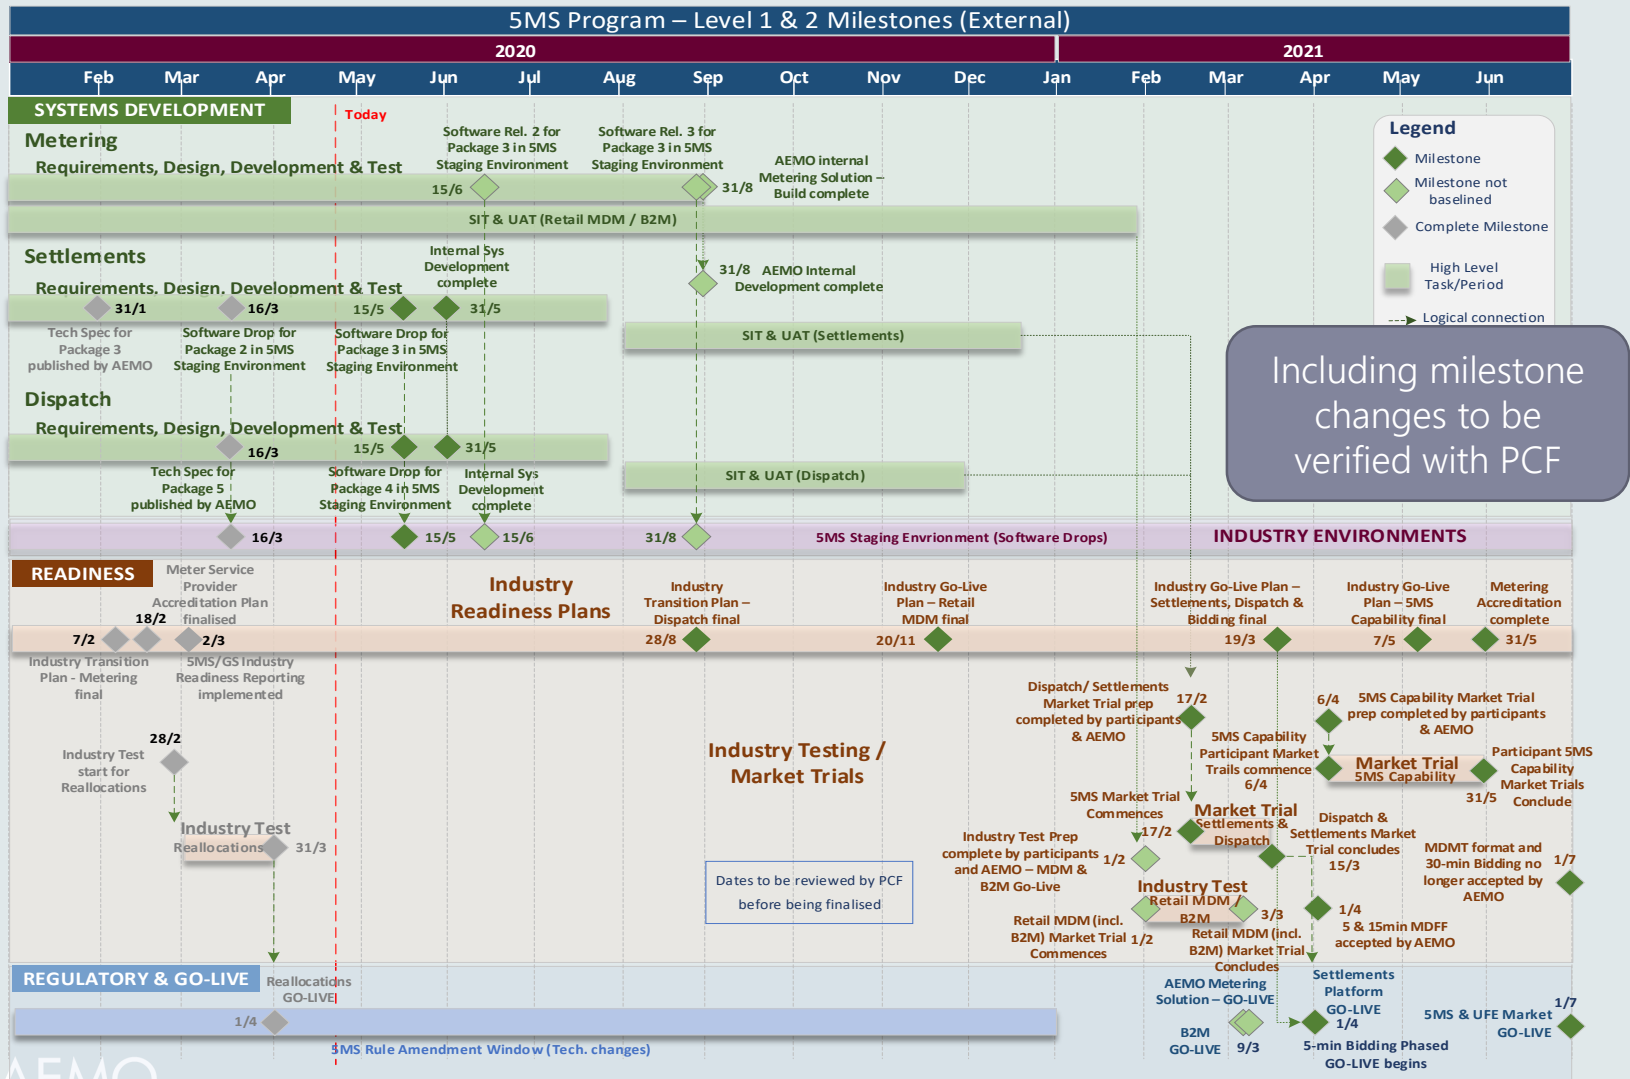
5MS Program – Level 1 & 2 Milestones (External)

2020

2021

Feb Mar Apr May Jun Jul Aug Sep Oct Nov Dec Jan Feb Mar Apr May Jun

SYSTEMS DEVELOPMENT

Today

Metering

Requirements, Design, Development & Test

Software Rel. 2 for Package 3 in 5MS Staging Environment

Software Rel. 3 for Package 3 in 5MS Staging Environment

AEMO internal Metering Solution – Build complete

15/6

31/8

SIT & UAT (Retail MDM / B2M)

Legend

Milestone

Milestone not baselined

Complete Milestone

High Level Task/Period

Logical connection

Settlements

Requirements, Design, Development & Test

Internal Sys Development complete

31/8 AEMO Internal Development complete

31/1

16/3

15/5

31/5

Tech Spec for Package 3 published by AEMO

Software Drop for Package 2 in 5MS Staging Environment

Software Drop for Package 3 in 5MS Staging Environment

SIT & UAT (Settlements)

Including milestone changes to be verified with PCF

Dispatch

Requirements, Design, Development & Test

16/3

15/5

31/5

Tech Spec for Package 5 published by AEMO

Software Drop for Package 4 in 5MS Staging Environment

Internal Sys Development complete

SIT & UAT (Dispatch)

16/3

15/5

15/6

31/8

5MS Staging Envrionment (Software Drops)

INDUSTRY ENVIRONMENTS

READINESS

Meter Service Provider Accreditation Plan finalised

Industry Readiness Plans

Industry Transition Plan – Dispatch final

Industry Go-Live Plan – Retail MDM final

Industry Go-Live Plan – Settlements, Dispatch & Bidding final

Industry Go-Live Plan – 5MS Capability final

Metering Accreditation complete

18/2

7/2

2/3

28/8

20/11

19/3

7/5

31/5

Industry Transition Plan - Metering final

5MS/GS Industry Readiness Reporting implemented

Dispatch/ Settlements Market Trial prep completed by participants & AEMO

17/2

6/4

5MS Capability Market Trial prep completed by participants & AEMO

28/2

Industry Test start for Reallocations

Industry Testing / Market Trials

5MS Capability Participant Market Trails commence

6/4

Market Trial 5MS Capability

Participant 5MS Capability Market Trials Conclude

31/5

5MS Market Trial Commences

Market Trial Settlements & Dispatch

Dispatch & Settlements Market Trial concludes

15/3

Industry Test Reallocations

31/3

Industry Test Prep complete by participants and AEMO – MDM & B2M Go-Live

17/2

1/2

MDMT format and 30-min Bidding no longer accepted by AEMO

1/7

Dates to be reviewed by PCF before being finalised

Industry Test Retail MDM / B2M

3/3

1/4

5 & 15min MDFF accepted by AEMO

Retail MDM (incl. B2M) Market Trial Commences

1/2

Retail MDM (incl. B2M) Market Trial Concludes

REGULATORY & GO-LIVE

Reallocations GO-LIVE

AEMO Metering Solution – GO-LIVE

Settlements Platform GO-LIVE

1/4

5MS & UFE Market GO-LIVE

1/7

1/4

5MS Rule Amendment Window (Tech. changes)

B2M GO-LIVE

9/3

5-min Bidding Phased GO-LIVE begins